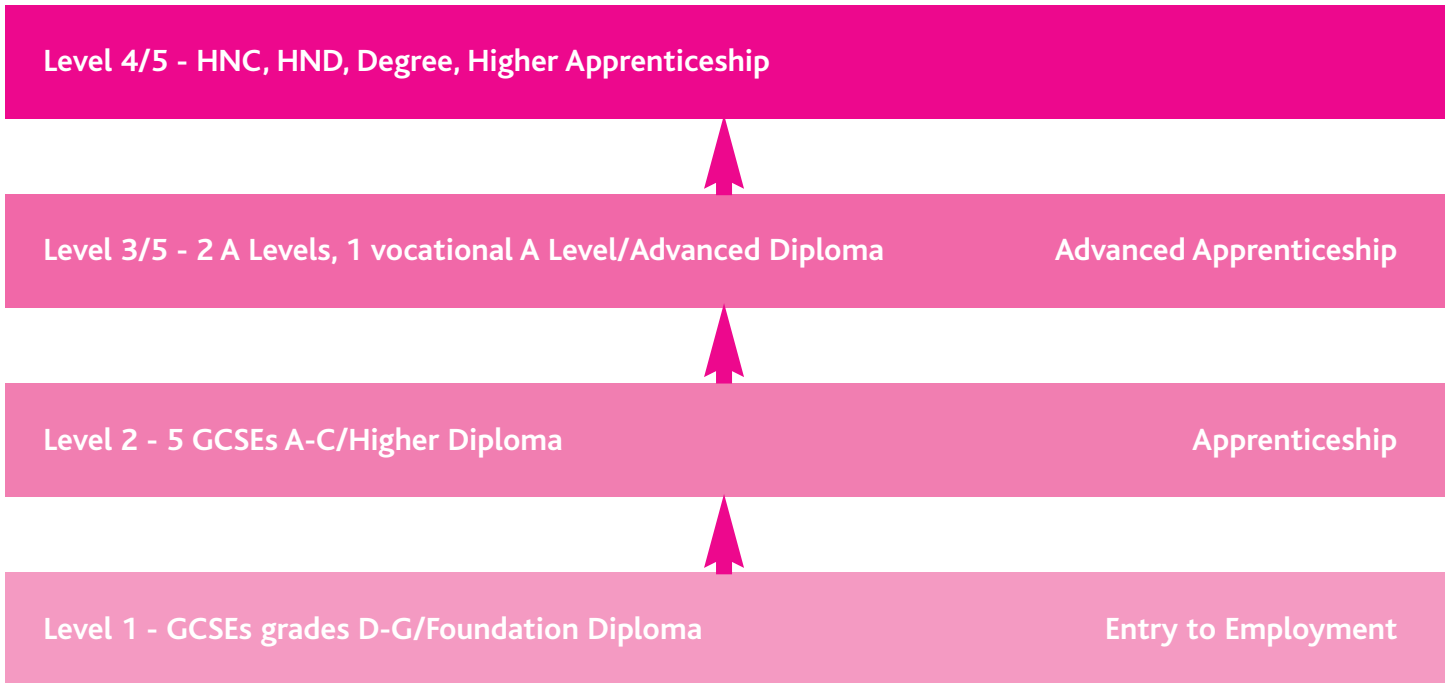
Level 4/5 - HNC, HND, Degree, Higher Apprenticeship

Level 3/5 - 2 A Levels, 1 vocational A Level/Advanced Diploma

Advanced Apprenticeship

Level 2 - 5 GCSEs A-C/Higher Diploma

Apprenticeship

Level 1 - GCSEs grades D-G/Foundation Diploma

Entry to Employment